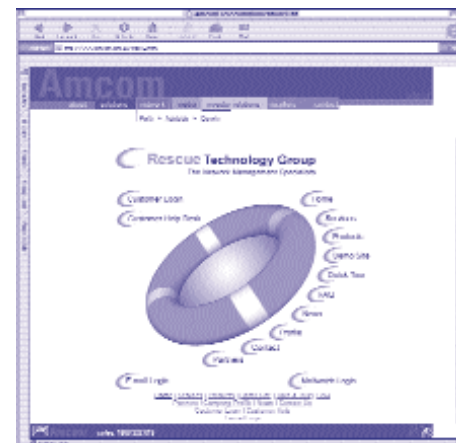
Amcom

about | solutions | support | media | investor relations | partners | contact

Perth • Adelaide • Darwin

Rescue Technology Group

The Network Management Specialists

Customer Login

Customer Help Desk

Home

Services

Products

Demo Site

Quick Tour

FAQ

News

Profile

Contact

Partners

Email Login

Network Login

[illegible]

sales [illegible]